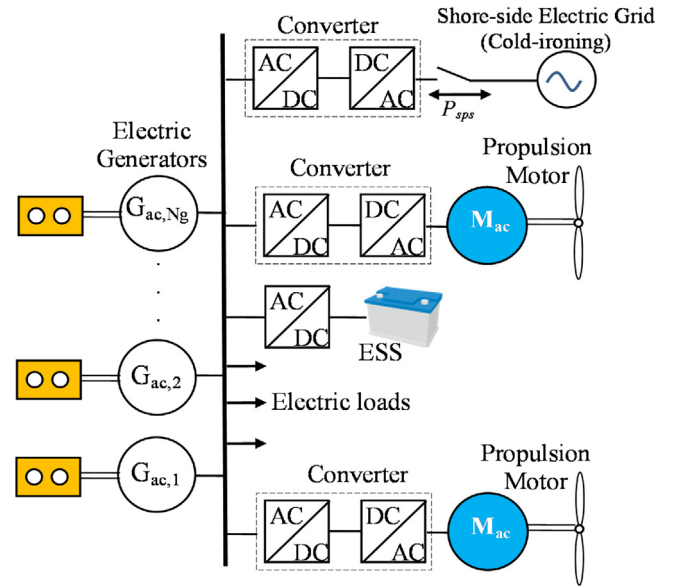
Converter

Shore-side Electric Grid (Cold-ironing)

AC DC

DC AC

$P_{sps}$

Electric Generators

$G_{ac,Ng}$

Converter

Propulsion Motor

AC DC

DC AC

$M_{ac}$

AC DC

ESS

$G_{ac,2}$

Electric loads

$G_{ac,1}$

Converter

Propulsion Motor

AC DC

DC AC

$M_{ac}$